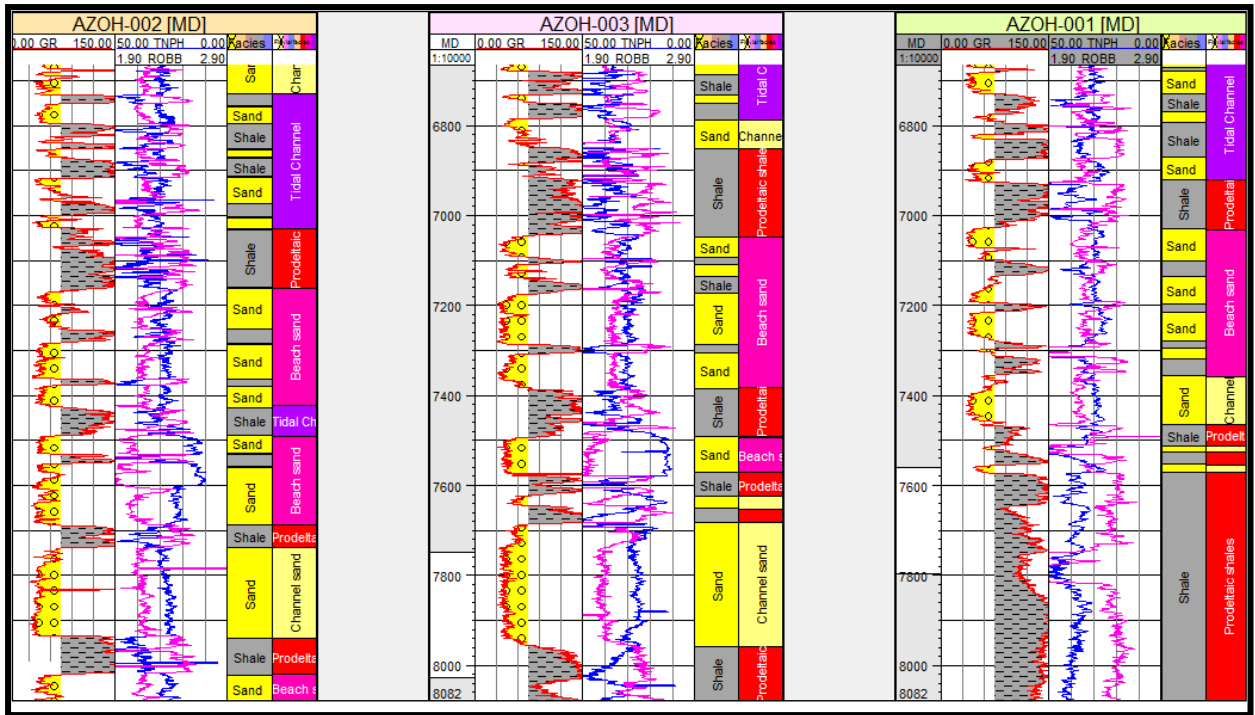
AZOH-002 [MD]
0.00 GR 150.00 50.00 TNPH 0.00 Facies
1.90 ROBB 2.90
Sand
Char
Sand
Shale
Shale
Sand
Tidal Channel
Shale
Prodeltaic
Sand
Sand
Beach sand
Sand
Shale
Tidal Ch
Sand
Sand
Beach sand
Shale
Prodelta
Sand
Channel sand
Shale
Prodelta
Sand
Beach s

AZOH-003 [MD]
MD 0.00 GR 150.00 50.00 TNPH 0.00 Facies
1:10000 1.90 ROBB 2.90
6800
7000
7200
7400
7600
7800
8000
8082
Shale
Tidal C
Sand
Channe
Shale
Prodeltaic shale
Sand
Shale
Sand
Beach sand
Sand
Shale
Prodeltai
Sand
Beach s
Shale
Prodelta
Sand
Channel sand
Shale
Prodeltaic

AZOH-001 [MD]
MD 0.00 GR 150.00 50.00 TNPH 0.00 Facies
1:10000 1.90 ROBB 2.90
6800
7000
7200
7400
7600
7800
8000
8082
Sand
Shale
Shale
Sand
Tidal Channel
Shale
Sand
Sand
Sand
Beach sand
Sand
Channel
Shale
Prodelt
Shale
Prodeltaic shales